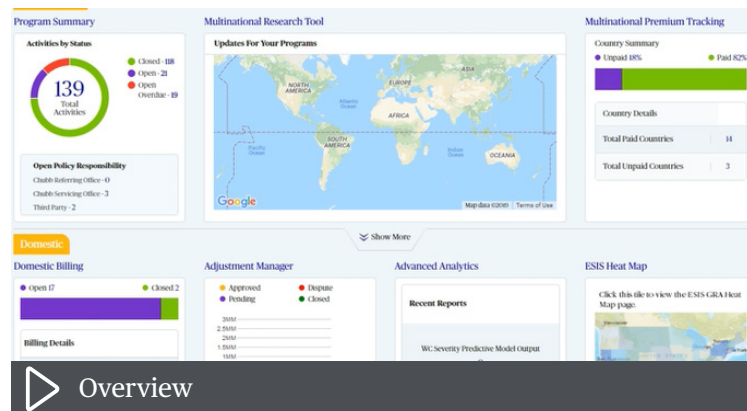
Program Summary

Activities by Status

139
Total Activities

Closed - 118
Open - 21
Open Overdue - 19

Open Policy Responsibility
Chubb Referring Office - 0
Chubb Servicing Office - 3
Third Party - 2

Multinational Research Tool

Updates For Your Programs

NORTH AMERICA
EUROPE
ASIA
AFRICA
Atlantic Ocean
Pacific Ocean
SOUTH AMERICA
Indian Ocean
OCEANIA
Google
Map data ©2018 | Terms of Use

Multinational Premium Tracking

Country Summary
Unpaid 18%
Paid 82%

Country Details
Total Paid Countries 14
Total Unpaid Countries 3

Show More

Domestic

Domestic Billing
Open 17
Closed 2

Billing Details

Adjustment Manager
Approved
Dispute
Pending
Closed
3MM
2.5MM
2MM
1.5MM
1MM

Advanced Analytics

Recent Reports

WC Severity Predictive Model Output

ESIS Heat Map

Click this tile to view the ESIS GRA Heat Map page.

Overview